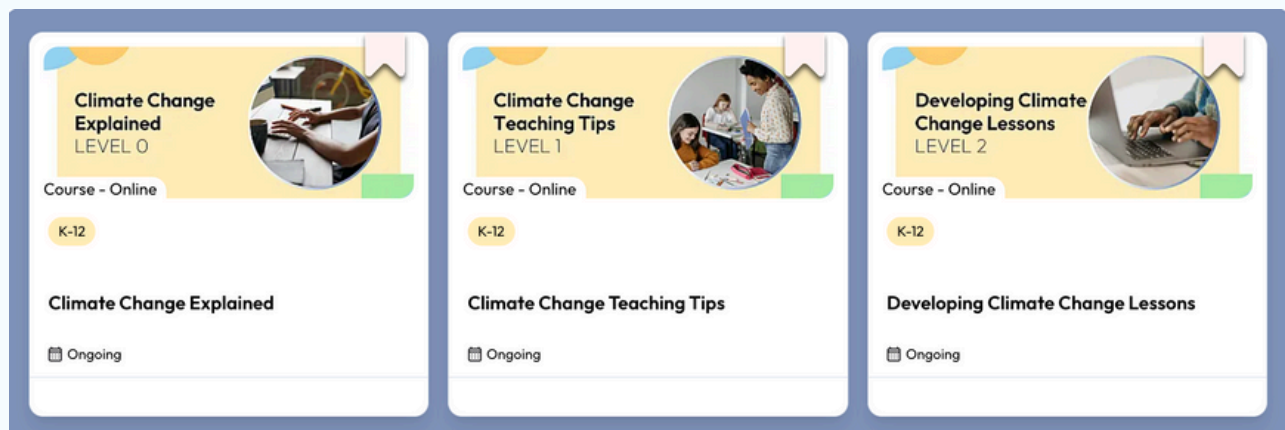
Climate Change Explained
LEVEL 0

Course - Online

K-12

Climate Change Explained

Ongoing

Climate Change Teaching Tips
LEVEL 1

Course - Online

K-12

Climate Change Teaching Tips

Ongoing

Developing Climate Change Lessons
LEVEL 2

Course - Online

K-12

Developing Climate Change Lessons

Ongoing